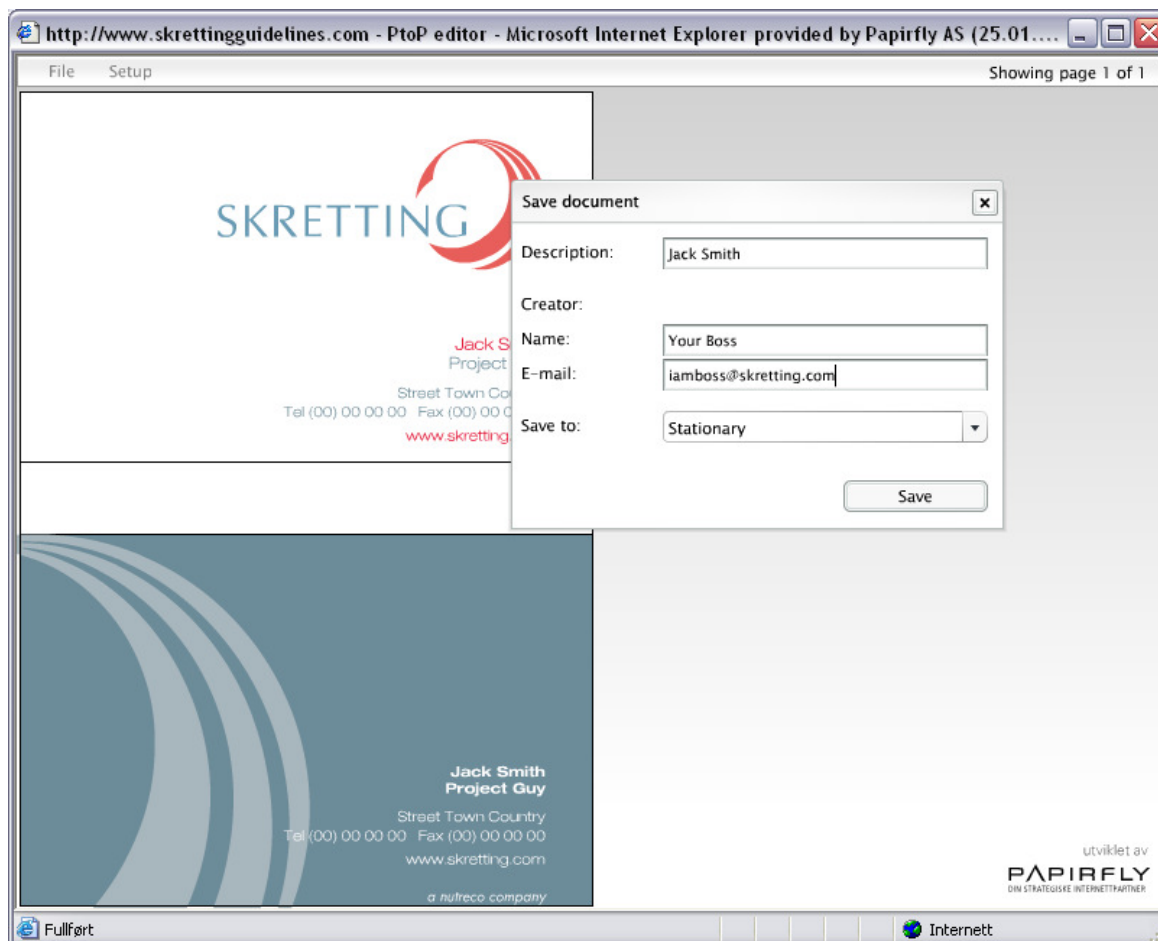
http://www.skrettingguidelines.com - PtoP editor - Microsoft Internet Explorer provided by Papirfly AS (25.01....

File Setup

Showing page 1 of 1

SKRETTING

Jack S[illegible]
Project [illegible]

Street Town Co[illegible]
Tel (00) 00 00 00 Fax (00) 00 0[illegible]
www.skretting.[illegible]

Save document

Description: Jack Smith

Creator:

Name: Your Boss

E-mail: iamboss@skretting.com

Save to: Stationary

Save

Jack Smith
Project Guy

Street Town Country
Tel (00) 00 00 00 Fax (00) 00 00 00
www.skretting.com

a nutreco company

utviklet av
PAPIRFLY
DIN STRATEGISKE INTERNETTPARTNER

Fullført

Internett